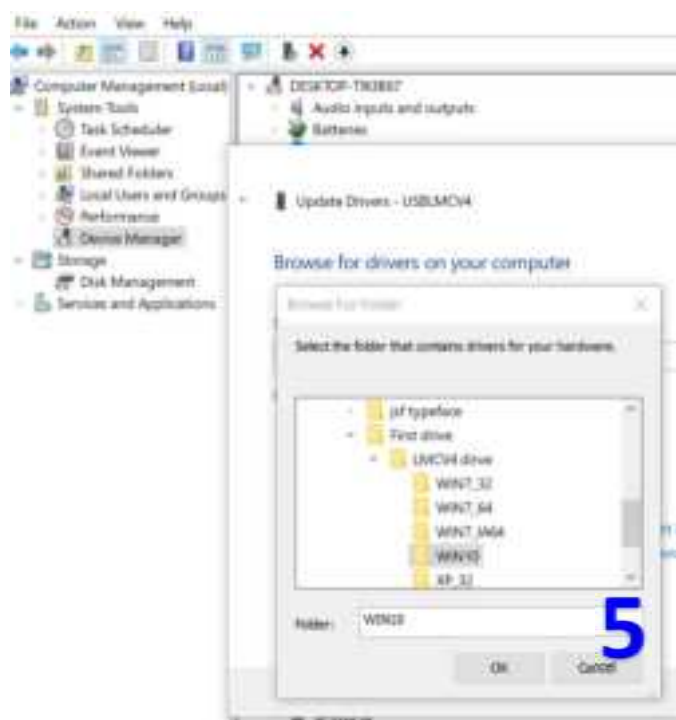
File Action View Help

Computer Management (Local)
System Tools
Task Scheduler
Event Viewer
Shared Folders
Local Users and Groups
Performance
Device Manager
Storage
Disk Management
Services and Applications

DESKTOP-T9O8607
Audio inputs and outputs
Batteries

Update Drivers - USBLMCV4

Browse for drivers on your computer

Browse For Folder

Select the folder that contains drivers for your hardware.

pf typeface
First drive
LMCV4 drive
WIN7_32
WIN7_64
WIN7_IA64
WIN10
XP_32

Folder: WIN10

5

OK Cancel